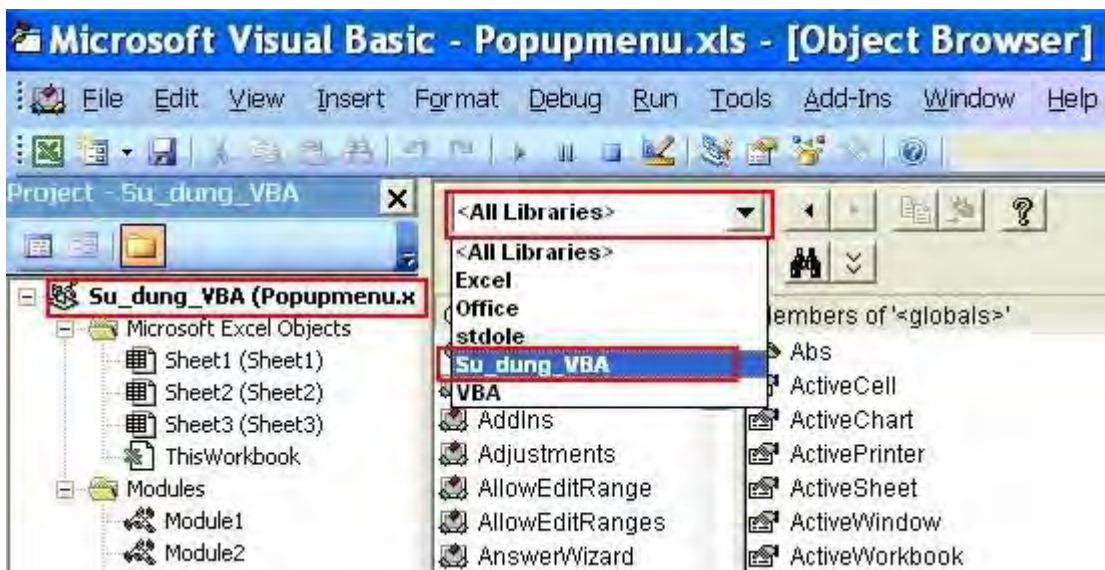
Microsoft Visual Basic - Popupmenu.xls - [Object Browser]

File Edit View Insert Format Debug Run Tools Add-Ins Window Help

Project - Su_dung_VBA

Su_dung_VBA (Popupmenu.x

Microsoft Excel Objects

Sheet1 (Sheet1)

Sheet2 (Sheet2)

Sheet3 (Sheet3)

ThisWorkbook

Modules

Module1

Module2

<All Libraries>

<All Libraries>

Excel

Office

stdole

Su_dung_VBA

VBA

AddIns

Adjustments

AllowEditRange

AllowEditRanges

AnswerWizard

lembers of '<globals>'

Abs

ActiveCell

ActiveChart

ActivePrinter

ActiveSheet

ActiveWindow

ActiveWorkbook